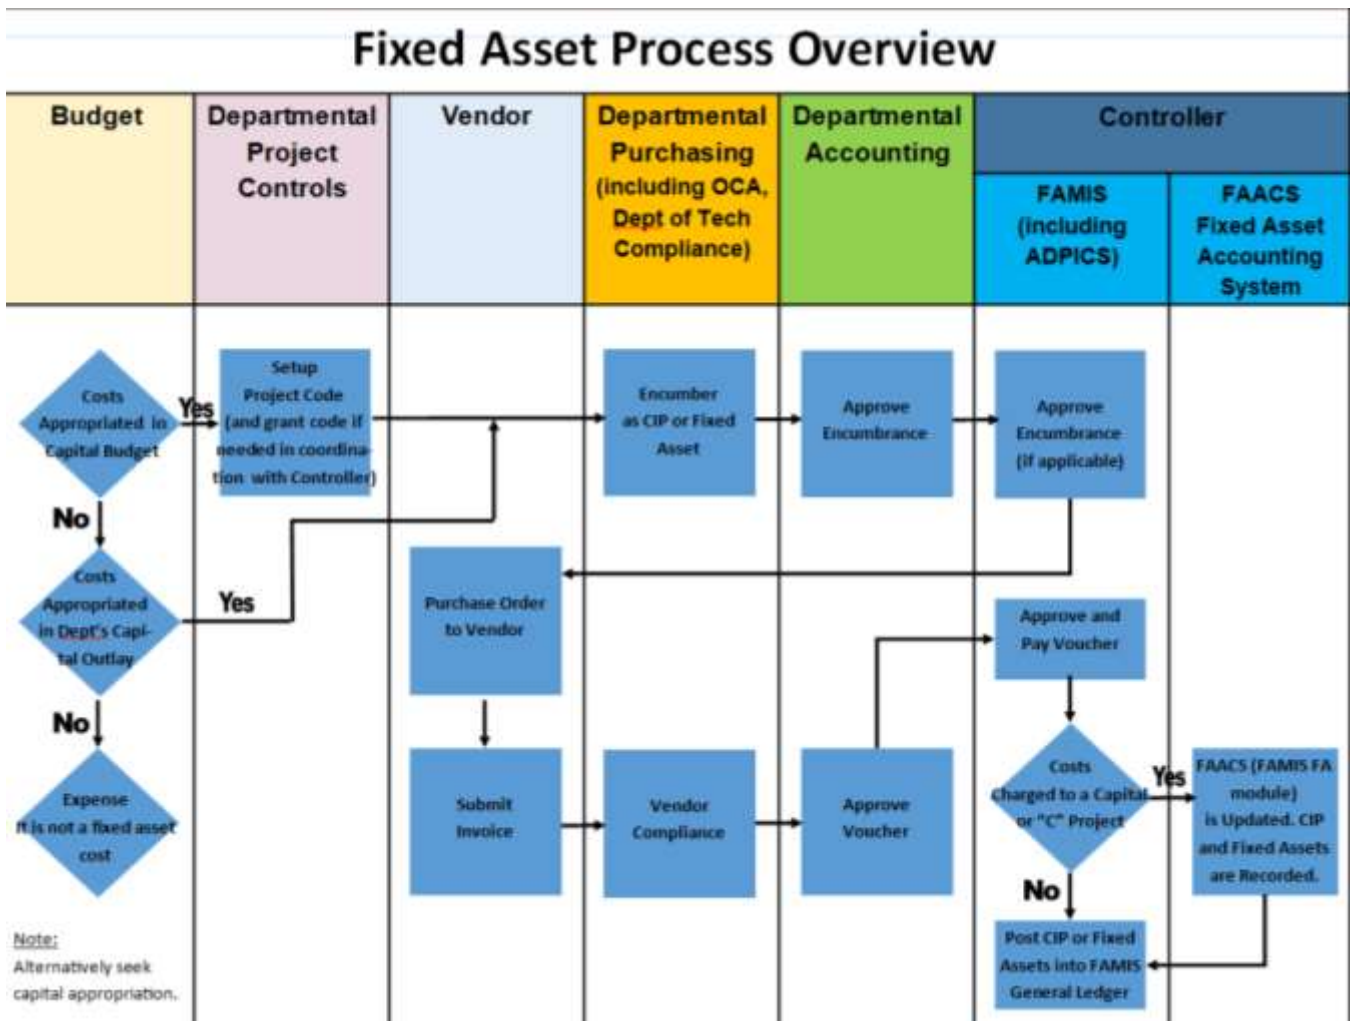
Fixed Asset Process Overview

Budget

Departmental Project Controls

Vendor

Departmental Purchasing (including OCA, Dept of Tech Compliance)

Departmental Accounting

Controller

FAMIS (including ADPICS)

FAACS Fixed Asset Accounting System

Costs Appropriated in Capital Budget

Yes

Setup Project Code (and grant code if needed in coordination with Controller)

Encumber as CIP or Fixed Asset

Approve Encumbrance

Approve Encumbrance (if applicable)

No

Costs Appropriated in Dept's Capital Outlay

Yes

Purchase Order to Vendor

Approve and Pay Voucher

No

Expense If is not a fixed asset cost

Submit Invoice

Vendor Compliance

Approve Voucher

Costs Charged to a Capital or "C" Project

Yes

FAACS (FAMIS FA module) is Updated. CIP and Fixed Assets are Recorded.

No

Post CIP or Fixed Assets into FAMIS General Ledger

Note:
Alternatively seek capital appropriation.